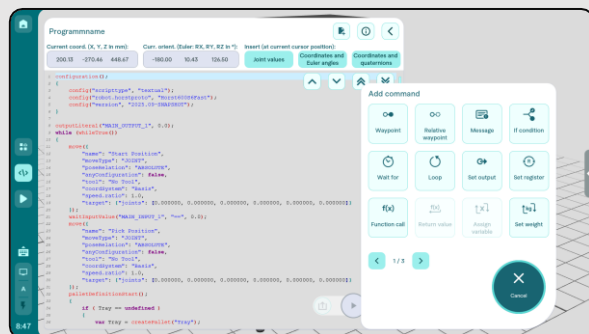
Programmname

Current coord. (X, Y, Z in mm): 200.13 -270.46 446.67

Curr. orient. (Euler: RX, RY, RZ in °): -180.00 10.43 126.50

Insert (at current cursor position): Joint values | Coordinates and Euler angles | Coordinates and quaternions

configuration({
{
"scripttype", "textual"
{
"robot.hostprotz", "Horst600Part"
{
"version", "2023.09-SNAPSHOT"
}
});

outputLiteral("HAUPT_OUTPUT_1", 0.0);
while (whileTrue())
{
move({
"name": "Start Position",
"moveType": "JOINT",
"poseRelation": "ABSOLUTE",
"anyConfiguration": false,
"tool": "No Tool",
"coordSystem": "Basis",
"speed.ratio": 1.0,
"target": {"joints": [0.000000, 0.000000, 0.000000, 0.000000, 0.000000, 0.000000]}
});
waitInputValue("HAUPT_INPUT_1", "==", 0.0);
move({
"name": "Pick Position",
"moveType": "JOINT",
"poseRelation": "ABSOLUTE",
"anyConfiguration": false,
"tool": "No Tool",
"coordSystem": "Basis",
"speed.ratio": 1.0,
"target": {"joints": [0.000000, 0.000000, 0.000000, 0.000000, 0.000000, 0.000000]}
});
palletDefinitionStart();
{
if ( Tray == undefined )
{
var tray = createPallet("Tray");

Add command

Waypoint
Relative waypoint
Message
If condition
Wait for
Loop
Set output
Set register
Function call
Return value
Assign variable
Set weight

1 / 3

Cancel

8:47